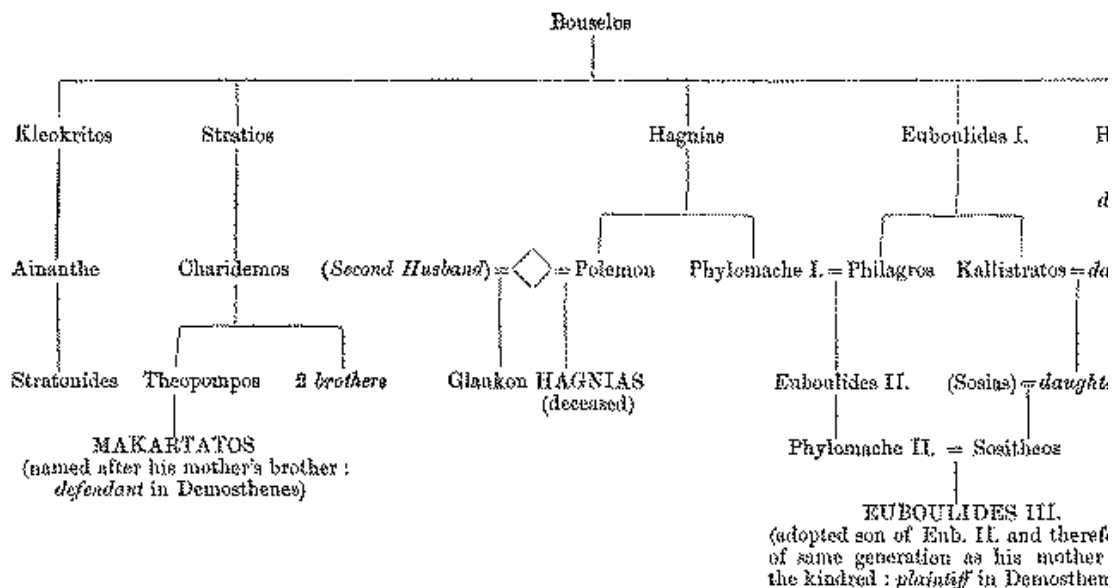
Bouselos

Kleokritos

Stratios

Hagnias

Eubonlides I.

H

Ainanthe

Charidemos

(*Second Husband*) = ◇ = Polemon

Phylomache I. = Philagros

Kallistratos = *da*

*d*

Stratonides

Theopompos

2 *brothers*

Glaukon HAGNIAS (deceased)

Euboulides II.

(Sosias) = *daught*

MAKARTATOS
(named after his mother's brother : *defendant* in Demosthenes)

Phylomache II. = Sositheos

EUBOULIDES III.
(adopted son of Eub. II. and theref of same generation as his mother the kindred : *plaintiff* in Demosthen